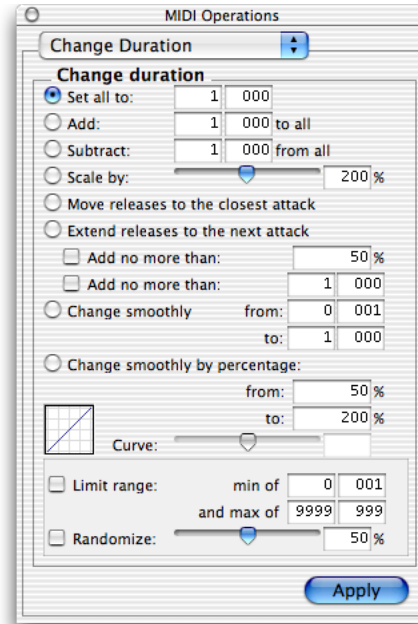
MIDI Operations

Change Duration

Change duration

Set all to: 1 000

Add: 1 000 to all

Subtract: 1 000 from all

Scale by: 200 %

Move releases to the closest attack

Extend releases to the next attack

Add no more than: 50 %

Add no more than: 1 000

Change smoothly from: 0 001

to: 1 000

Change smoothly by percentage:

from: 50 %

to: 200 %

Curve:

Limit range: min of 0 001

and max of 9999 999

Randomize: 50 %

Apply